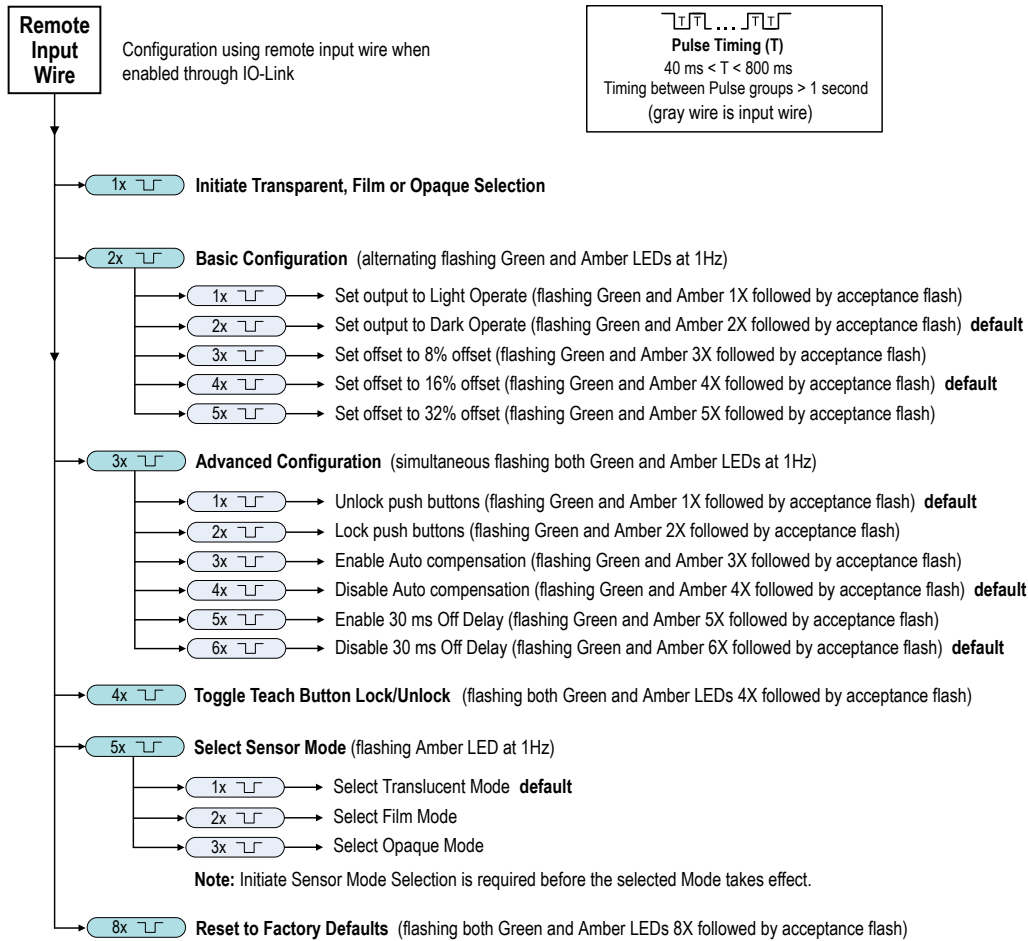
Remote Input Wire

Configuration using remote input wire when enabled through IO-Link

T T ... T T
Pulse Timing (T)
40 ms < T < 800 ms
Timing between Pulse groups > 1 second
(gray wire is input wire)

1x Initiate Transparent, Film or Opaque Selection

2x Basic Configuration (alternating flashing Green and Amber LEDs at 1Hz)

1x Set output to Light Operate (flashing Green and Amber 1X followed by acceptance flash)

2x Set output to Dark Operate (flashing Green and Amber 2X followed by acceptance flash) default

3x Set offset to 8% offset (flashing Green and Amber 3X followed by acceptance flash)

4x Set offset to 16% offset (flashing Green and Amber 4X followed by acceptance flash) default

5x Set offset to 32% offset (flashing Green and Amber 5X followed by acceptance flash)

3x Advanced Configuration (simultaneous flashing both Green and Amber LEDs at 1Hz)

1x Unlock push buttons (flashing Green and Amber 1X followed by acceptance flash) default

2x Lock push buttons (flashing Green and Amber 2X followed by acceptance flash)

3x Enable Auto compensation (flashing Green and Amber 3X followed by acceptance flash)

4x Disable Auto compensation (flashing Green and Amber 4X followed by acceptance flash) default

5x Enable 30 ms Off Delay (flashing Green and Amber 5X followed by acceptance flash)

6x Disable 30 ms Off Delay (flashing Green and Amber 6X followed by acceptance flash) default

4x Toggle Teach Button Lock/Unlock (flashing both Green and Amber LEDs 4X followed by acceptance flash)

5x Select Sensor Mode (flashing Amber LED at 1Hz)

1x Select Translucent Mode default

2x Select Film Mode

3x Select Opaque Mode

Note: Initiate Sensor Mode Selection is required before the selected Mode takes effect.

8x Reset to Factory Defaults (flashing both Green and Amber LEDs 8X followed by acceptance flash)